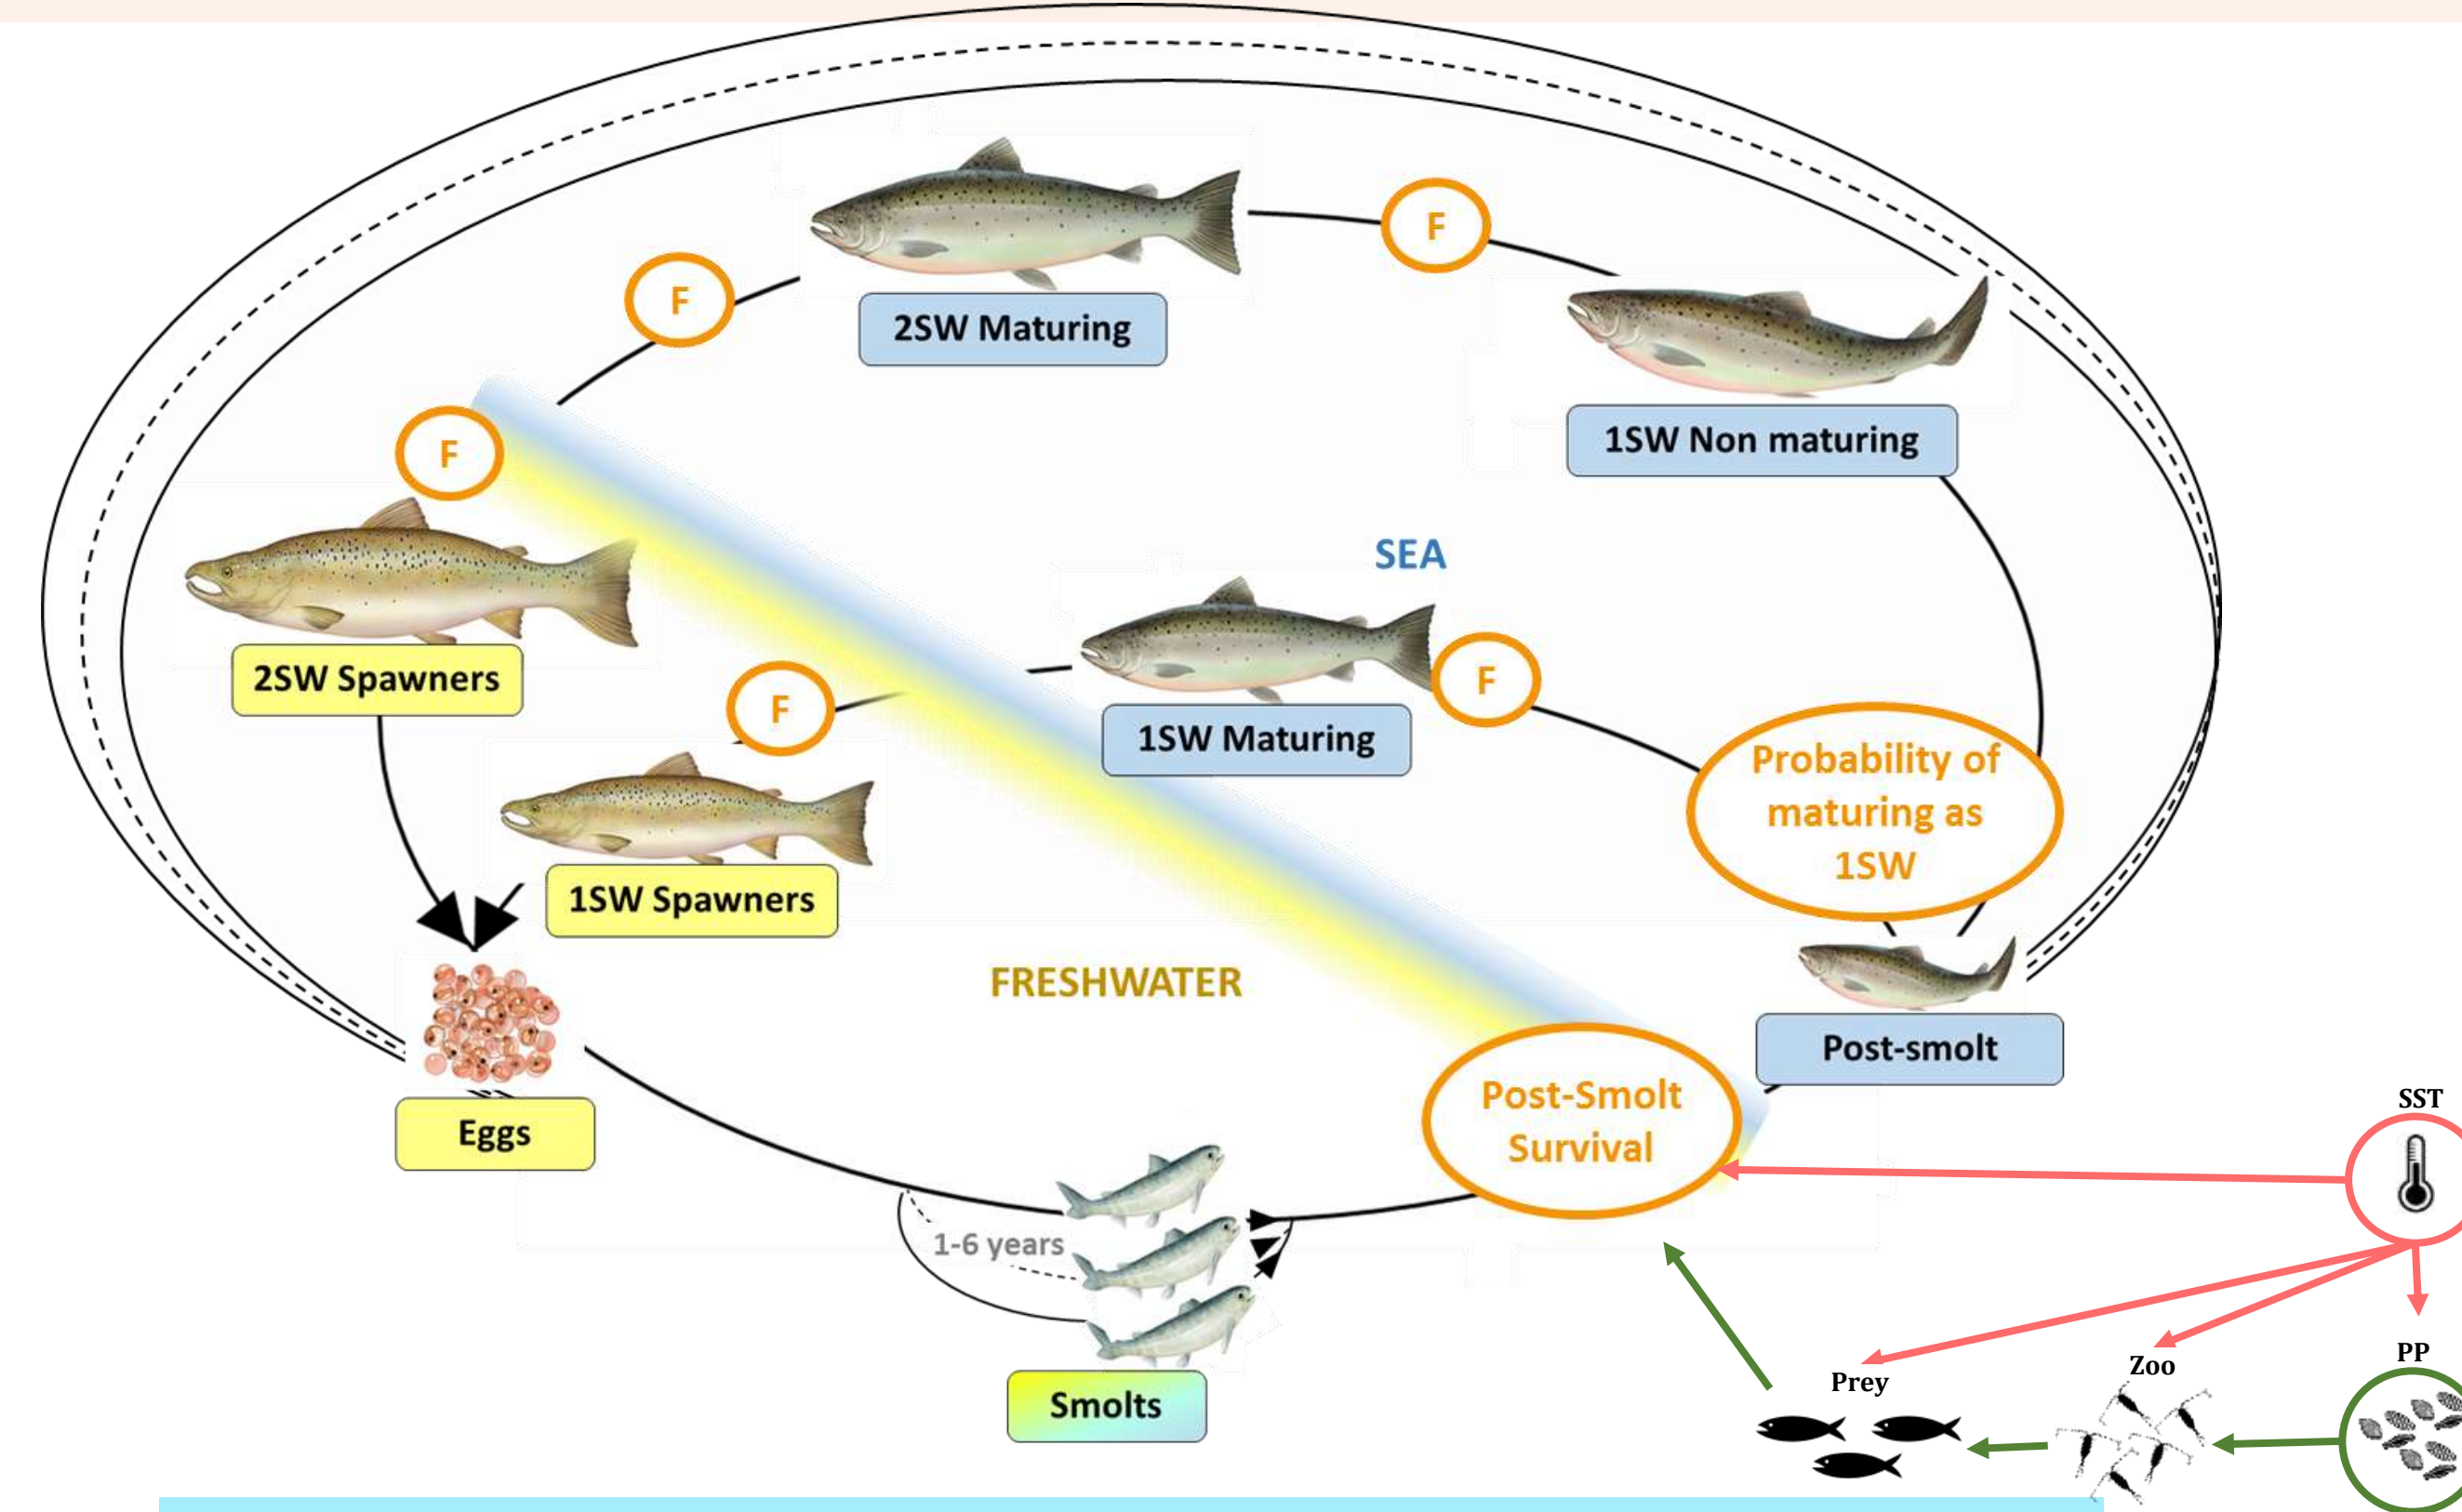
F

2SW Maturing

F

1SW Non maturing

F

2SW Spawners

SEA

F

F

1SW Maturing

1SW Spawners

Probability of maturing as 1SW

FRESHWATER

Eggs

Post-smolt

Post-Smolt Survival

SST

1-6 years

Smolts

Prey

Zoo

PP